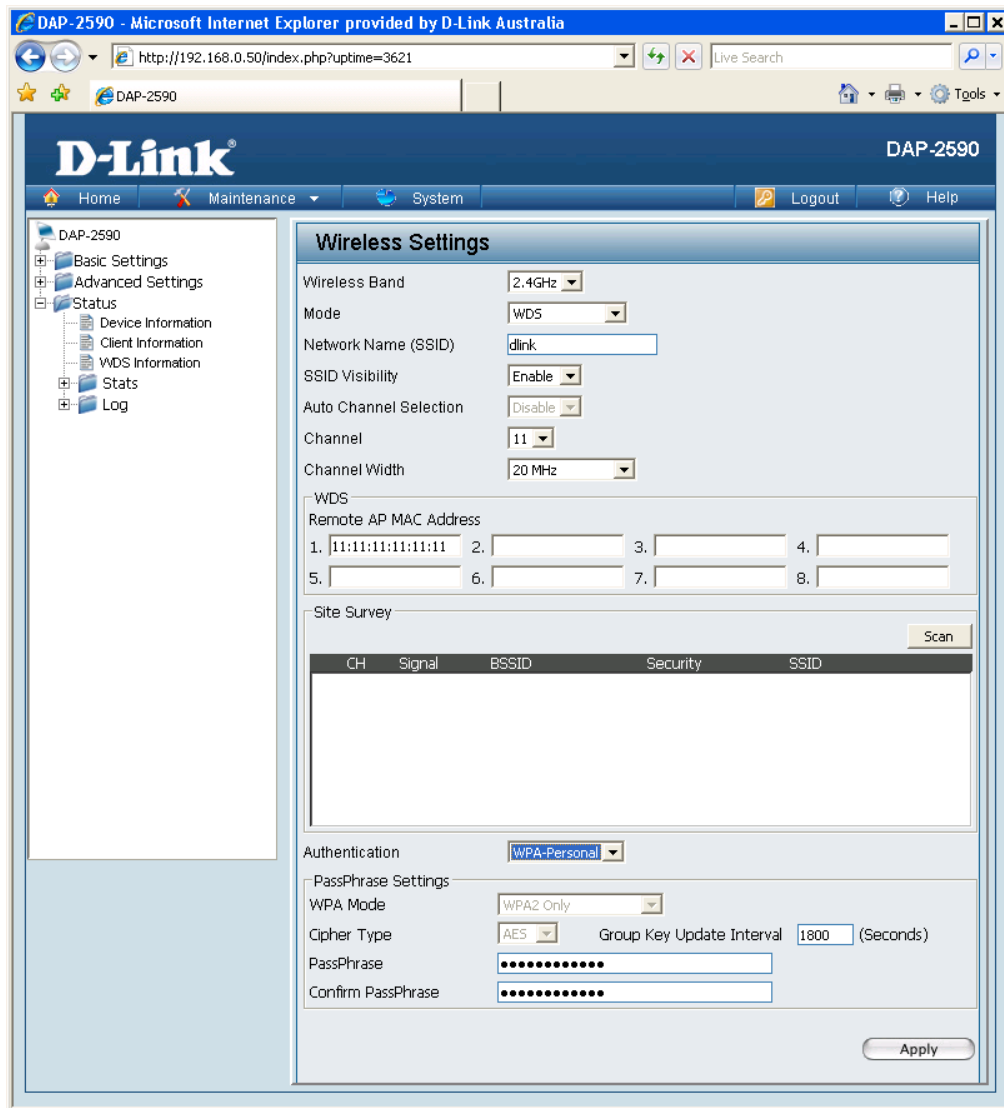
DAP-2590 - Microsoft Internet Explorer provided by D-Link Australia

http://192.168.0.50/index.php?uptime=3621

Live Search

DAP-2590

Tools

D-Link

DAP-2590

Home Maintenance System Logout Help

DAP-2590
Basic Settings
Advanced Settings
Status
Device Information
Client Information
WDS Information
Stats
Log

Wireless Settings

Wireless Band 2.4GHz
Mode WDS
Network Name (SSID) dlink
SSID Visibility Enable
Auto Channel Selection Disable
Channel 11
Channel Width 20 MHz

WDS
Remote AP MAC Address
1. 11:11:11:11:11:11 2. 3. 4.
5. 6. 7. 8.

Site Survey
Scan

| CH | Signal | BSSID | Security | SSID |
|---|---|---|---|---|

Authentication WPA-Personal

PassPhrase Settings
WPA Mode WPA2 Only
Cipher Type AES Group Key Update Interval 1800 (Seconds)
PassPhrase •••••••••••••
Confirm PassPhrase •••••••••••••

Apply